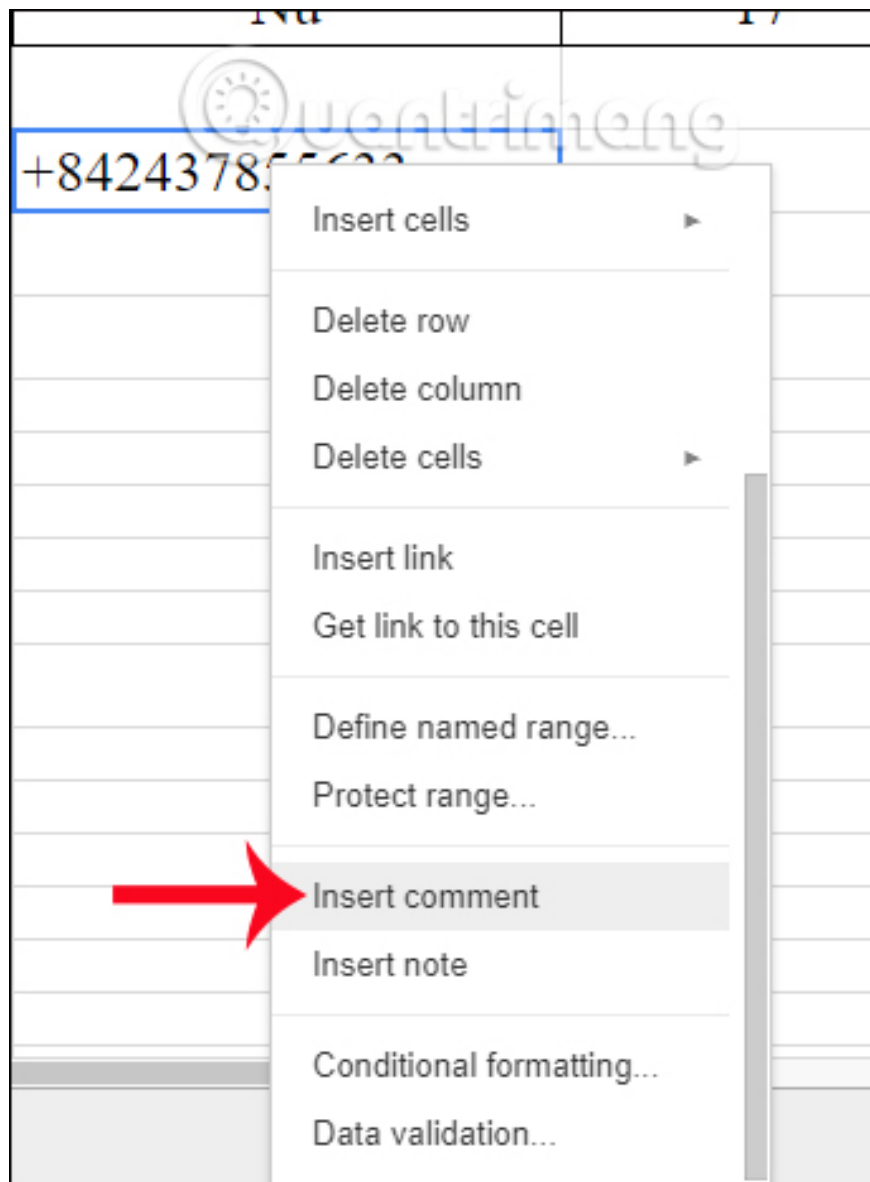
| Nữ | 17 |
|---|---|

Quantrimang

+8424378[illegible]

Insert cells ►

Delete row
Delete column
Delete cells ►

Insert link
Get link to this cell

Define named range...
Protect range...

Insert comment
Insert note

Conditional formatting...
Data validation...